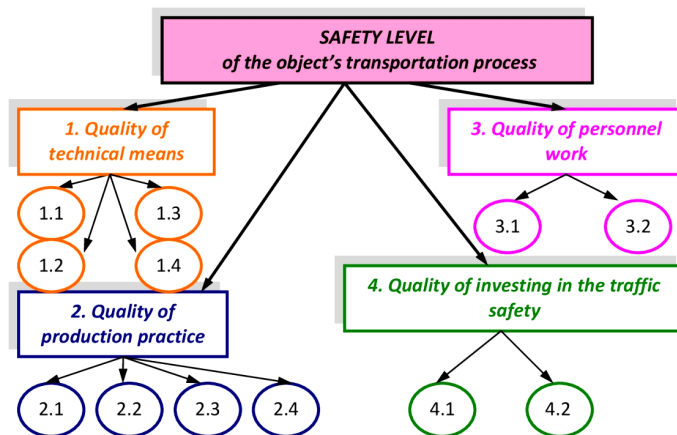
SAFETY LEVEL
of the object's transportation process

1. Quality of technical means

1.1
1.3
1.2
1.4

3. Quality of personnel work

3.1
3.2

2. Quality of production practice

2.1
2.2
2.3
2.4

4. Quality of investing in the traffic safety

4.1
4.2